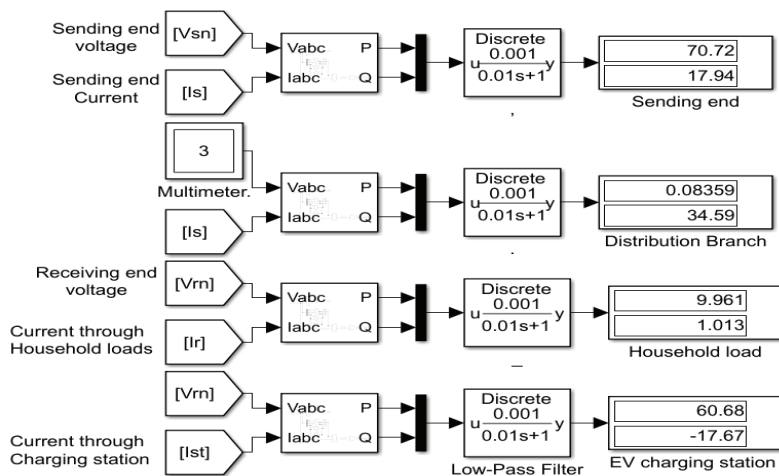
Sending end voltage

[Vsn]

Sending end Current

[Is]

Vabc P
Iabc Q

Discrete
$u \frac{0.001}{0.01s+1} y$

70.72
17.94
Sending end

3
Multimeter.

[Is]

Vabc P
Iabc Q

Discrete
$u \frac{0.001}{0.01s+1} y$

0.08359
34.59
Distribution Branch

Receiving end voltage

[Vrn]

Current through Household loads

[Ir]

Vabc P
Iabc Q

Discrete
$u \frac{0.001}{0.01s+1} y$

9.961
1.013
Household load

[Vrn]

Current through Charging station

[Ist]

Vabc P
Iabc Q

Discrete
$u \frac{0.001}{0.01s+1} y$
Low-Pass Filter

60.68
-17.67
EV charging station